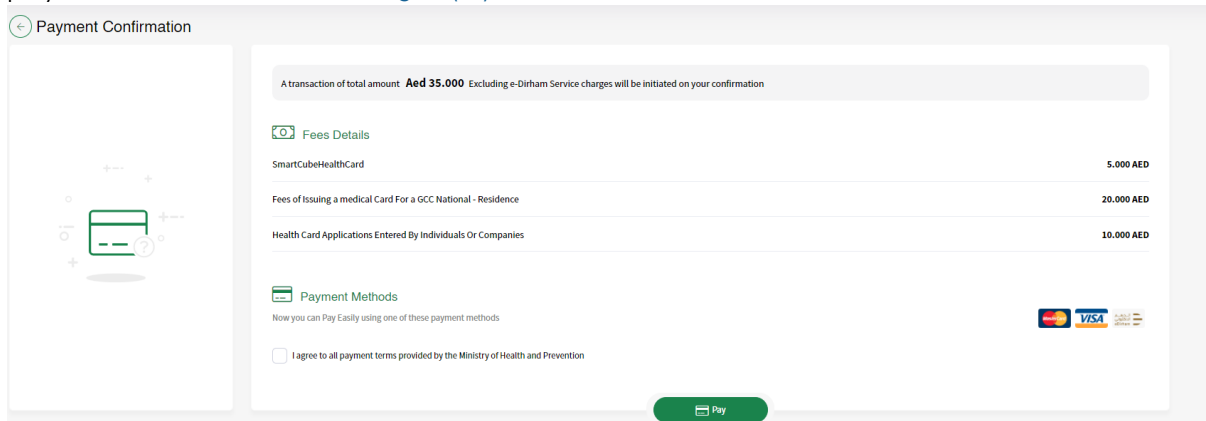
Payment Confirmation

A transaction of total amount **Aed 35.000** Excluding e-Dirham Service charges will be initiated on your confirmation

Fees Details

| SmartCubeHealthCard | 5.000 AED |
|---|---|
| Fees of Issuing a medical Card For a GCC National - Residence | 20.000 AED |
| Health Card Applications Entered By Individuals Or Companies | 10.000 AED |

Payment Methods

Now you can Pay Easily using one of these payment methods

VISA

I agree to all payment terms provided by the Ministry of Health and Prevention

Pay